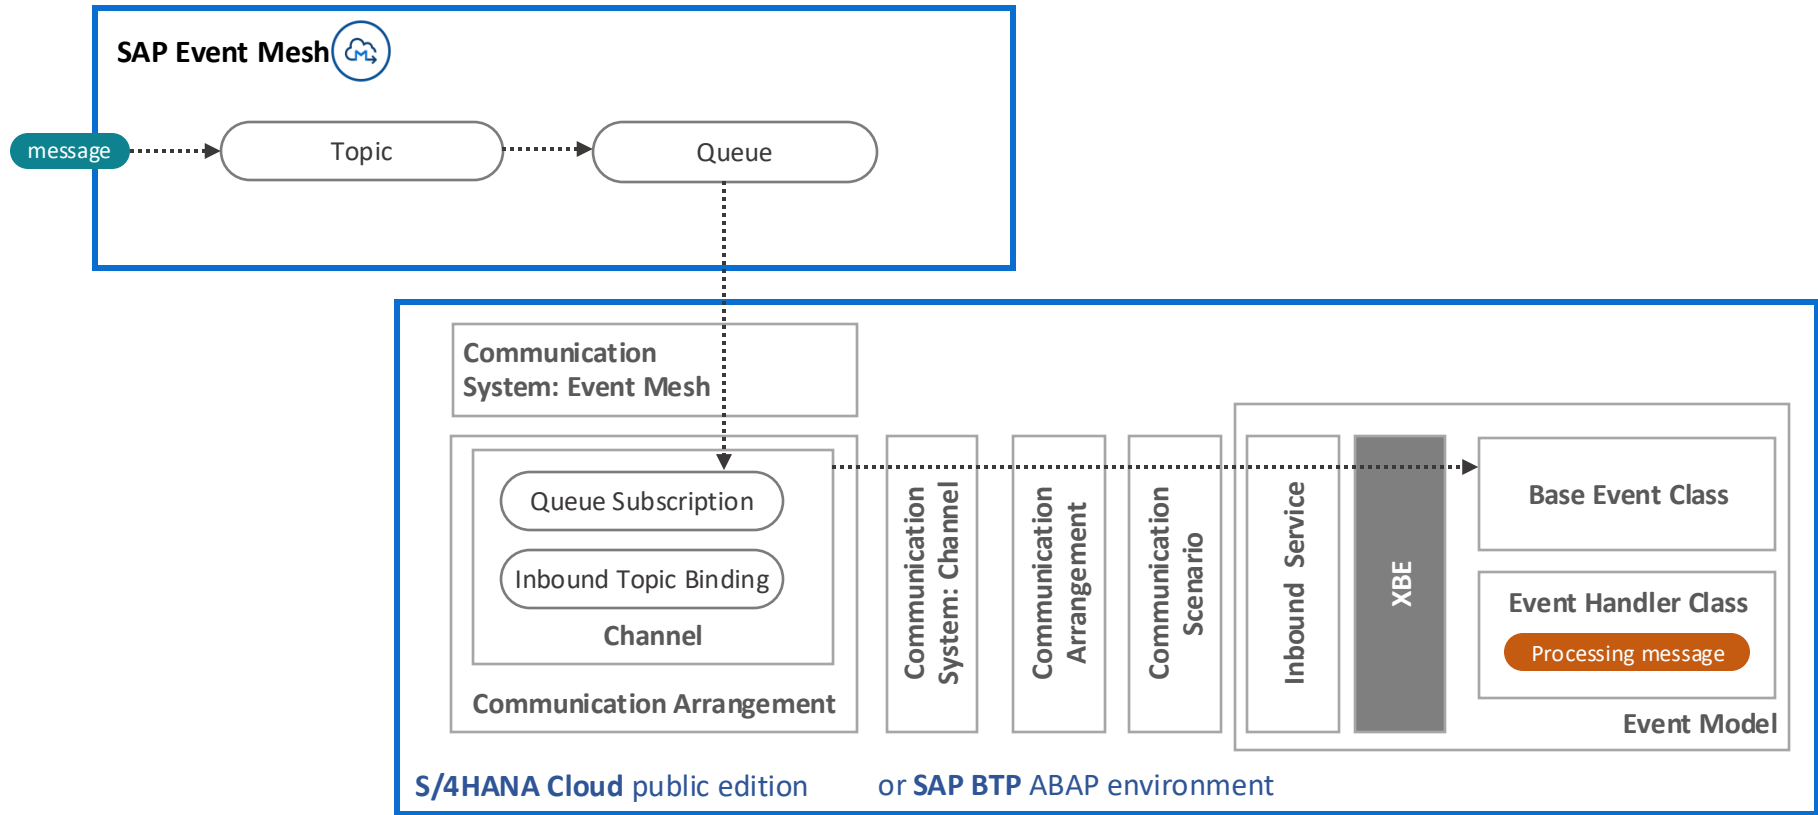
SAP Event Mesh

message

Topic

Queue

Communication System: Event Mesh

Queue Subscription

Inbound Topic Binding

Channel

Communication Arrangement

Communication System: Channel

Communication Arrangement

Communication Scenario

Inbound Service

XBE

Base Event Class

Event Handler Class

Processing message

Event Model

S/4HANA Cloud public edition or SAP BTP ABAP environment